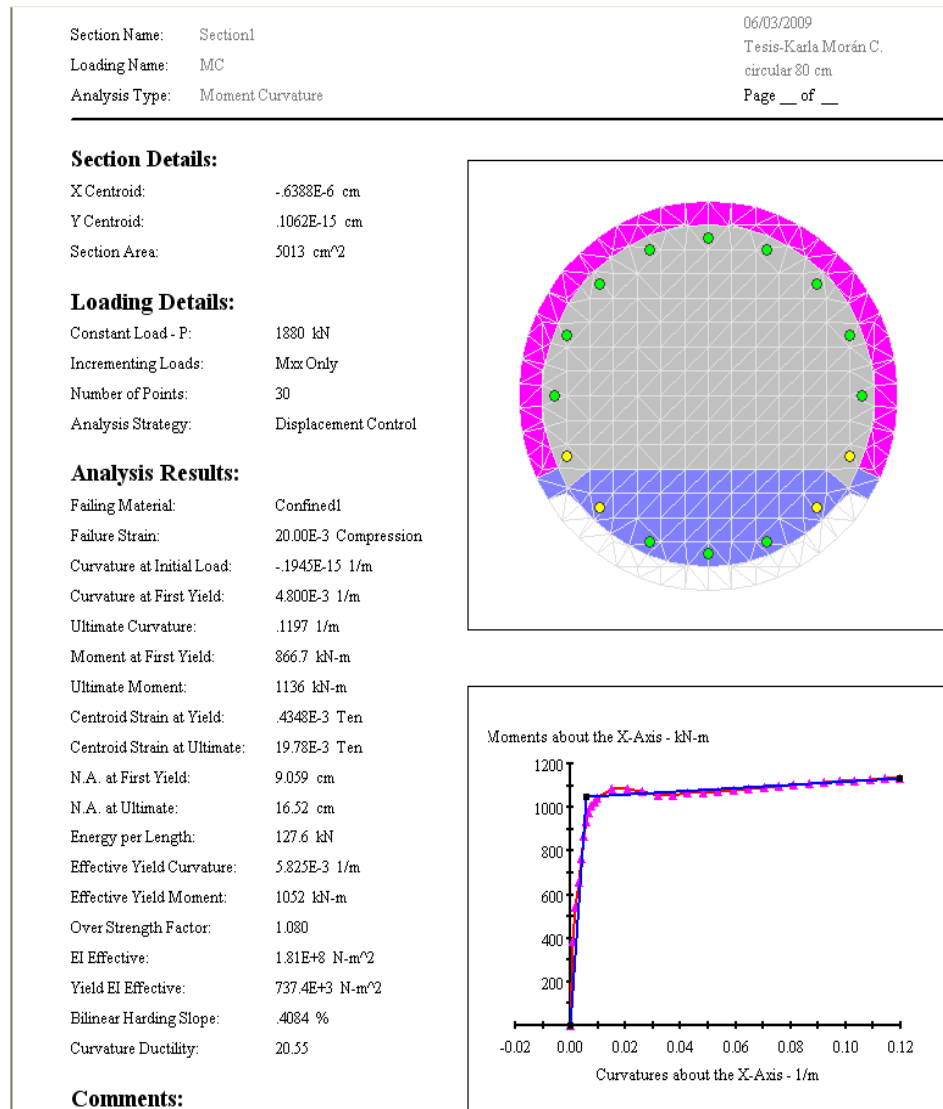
Section Name: Section1
Loading Name: MC
Analysis Type: Moment Curvature

06/03/2009
Tesis-Karla Morán C.
circular 80 cm
Page __ of __

**Section Details:**

| | |
|---|---|
| X Centroid: | -.6388E-6 cm |
| Y Centroid: | .1062E-15 cm |
| Section Area: | 5013 cm^2 |

**Loading Details:**

| | |
|---|---|
| Constant Load - P: | 1880 kN |
| Incrementing Loads: | Mxx Only |
| Number of Points: | 30 |
| Analysis Strategy: | Displacement Control |

**Analysis Results:**

| | |
|---|---|
| Failing Material: | Confined1 |
| Failure Strain: | 20.00E-3 Compression |
| Curvature at Initial Load: | -.1945E-15 1/m |
| Curvature at First Yield: | 4.800E-3 1/m |
| Ultimate Curvature: | .1197 1/m |
| Moment at First Yield: | 866.7 kN-m |
| Ultimate Moment: | 1136 kN-m |
| Centroid Strain at Yield: | .4348E-3 Ten |
| Centroid Strain at Ultimate: | 19.78E-3 Ten |
| N.A. at First Yield: | 9.059 cm |
| N.A. at Ultimate: | 16.52 cm |
| Energy per Length: | 127.6 kN |
| Effective Yield Curvature: | 5.825E-3 1/m |
| Effective Yield Moment: | 1052 kN-m |
| Over Strength Factor: | 1.080 |
| EI Effective: | 1.81E+8 N-m^2 |
| Yield EI Effective: | 737.4E+3 N-m^2 |
| Bilinear Harding Slope: | .4084 % |
| Curvature Ductility: | 20.55 |

**Comments:**

Moments about the X-Axis - kN-m
1200
1000
800
600
400
200
-0.02 0.00 0.02 0.04 0.06 0.08 0.10 0.12
Curvatures about the X-Axis - 1/m